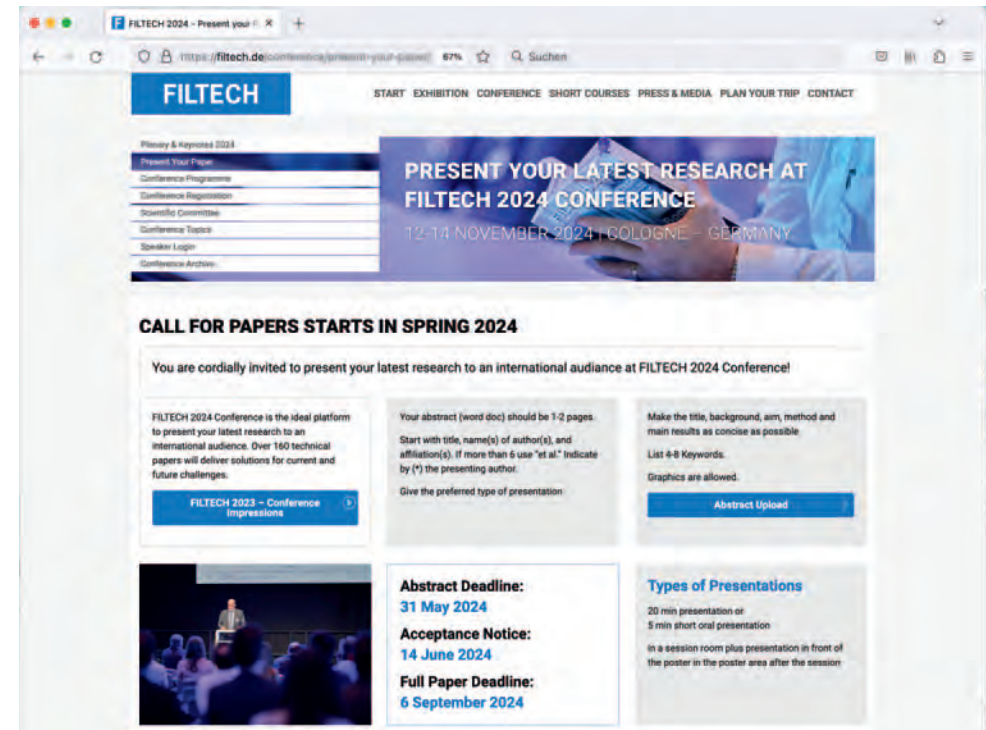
FILTECH 2024 – Present your F ×

https://filtech.de/conference/present-your-paper/ 67% Suchen

FILTECH

START EXHIBITION CONFERENCE SHORT COURSES PRESS & MEDIA PLAN YOUR TRIP CONTACT

Plenary & Keynotes 2024
Present Your Paper
Conference Programme
Conference Registration
Scientific Committee
Conference Topics
Speaker Login
Conference Archive

PRESENT YOUR LATEST RESEARCH AT FILTECH 2024 CONFERENCE

12-14 NOVEMBER 2024 | COLOGNE – GERMANY

CALL FOR PAPERS STARTS IN SPRING 2024

You are cordially invited to present your latest research to an international audiance at FILTECH 2024 Conference!

FILTECH 2024 Conference is the ideal platform to present your latest research to an international audience. Over 160 technical papers will deliver solutions for current and future challenges.

FILTECH 2023 – Conference Impressions

Your abstract (word doc) should be 1-2 pages.

Start with title, name(s) of author(s), and affiliation(s). If more than 6 use "et al." Indicate by (*) the presenting author.

Give the preferred type of presentation

Make the title, background, aim, method and main results as concise as possible

List 4-8 Keywords.

Graphics are allowed.

Abstract Upload

Abstract Deadline:
31 May 2024
Acceptance Notice:
14 June 2024
Full Paper Deadline:
6 September 2024

Types of Presentations
20 min presentation or
5 min short oral presentation
in a session room plus presentation in front of the poster in the poster area after the session